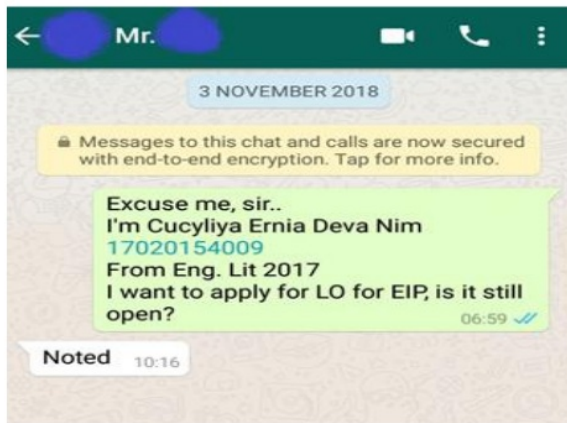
Mr.

3 NOVEMBER 2018

Messages to this chat and calls are now secured with end-to-end encryption. Tap for more info.

Excuse me, sir..
I'm Cucyliya Ernia Deva Nim 17020154009
From Eng. Lit 2017
I want to apply for LO for EIP, is it still open?
06:59

Noted 10:16